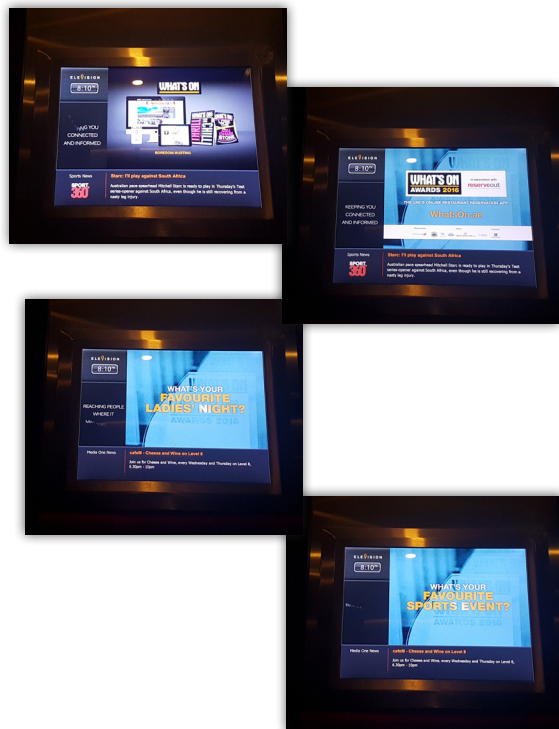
ELEVISION
8:10

WHAT'S ON

BOREDOM BUSTING

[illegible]ING YOU CONNECTED AND INFORMED

Sports News

SPORT 360

Starc: I'll play against South Africa

Australian pace spearhead Mitchell Starc is ready to play in Thursday's Test series-opener against South Africa, even though he is still recovering from a nasty leg injury.

ELEVISION
8:10

WHAT'S ON AWARDS 2016

in association with reserveout

THE UAE'S ONLINE RESTAURANT RESERVATION APP

WhatsOn.ae

KEEPING YOU CONNECTED AND INFORMED

Sports News

SPORT 360

Starc: I'll play against South Africa

Australian pace spearhead Mitchell Starc is ready to play in Thursday's Test series-opener against South Africa, even though he is still recovering from a nasty leg injury.

ELEVISION
8:10

WHAT'S YOUR FAVOURITE LADIES' NIGHT?

AWARDS 2016

REACHING PEOPLE WHERE IT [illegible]

Media One News

cafe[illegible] - Cheese and Wine on Level 6

Join us for Cheese and Wine, every Wednesday and Thursday on Level 6, 6.30pm - 10pm

ELEVISION
8:10

WHAT'S YOUR FAVOURITE SPORTS EVENT?

AWARDS 2016

Media One News

cafe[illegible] - Cheese and Wine on Level 6

Join us for Cheese and Wine, every Wednesday and Thursday on Level 6, 6.30pm - 10pm